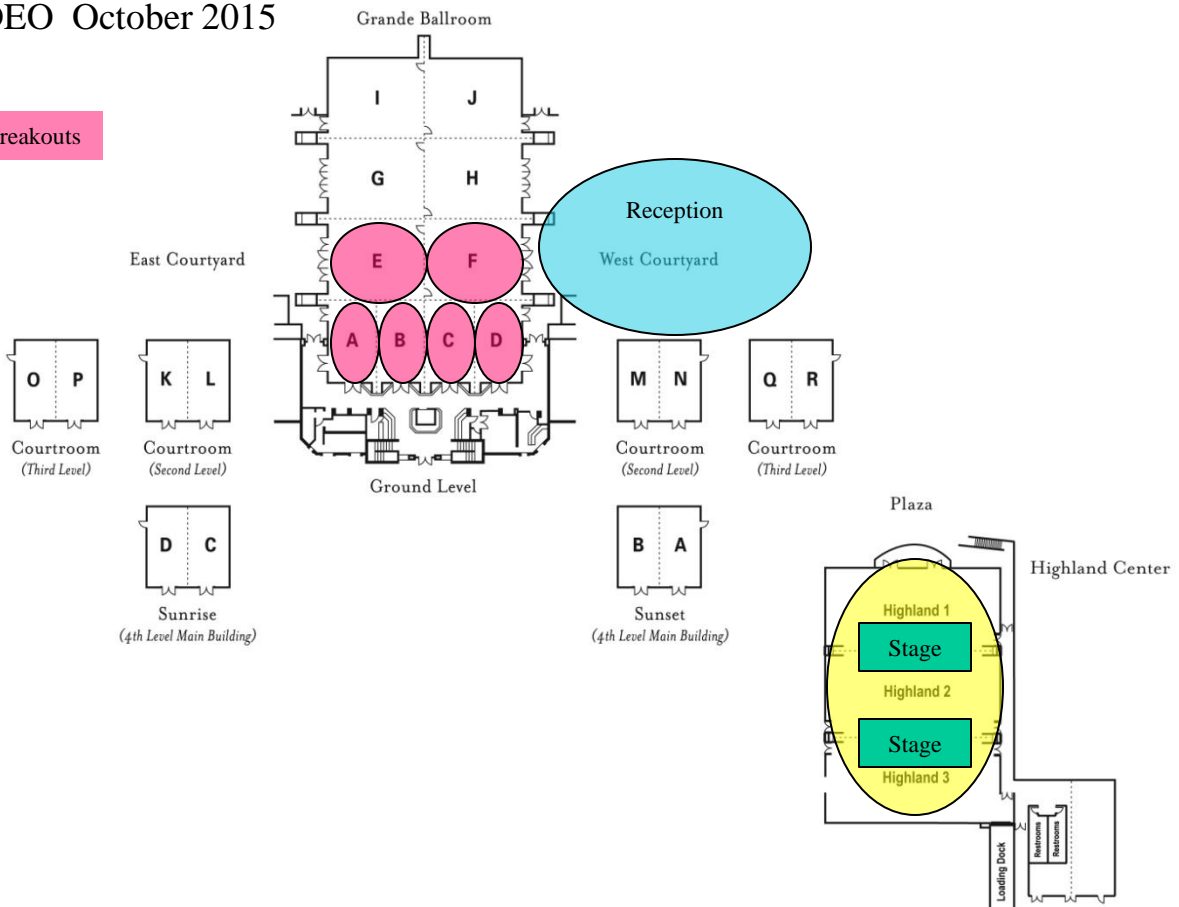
DEO October 2015

reakouts

Grande Ballroom

I J

G H

E F

A B C D

Reception

West Courtyard

East Courtyard

O P

Courtroom
(Third Level)

K L

Courtroom
(Second Level)

Ground Level

M N

Courtroom
(Second Level)

Q R

Courtroom
(Third Level)

D C

Sunrise
(4th Level Main Building)

B A

Sunset
(4th Level Main Building)

Plaza

Highland Center

Highland 1

Stage

Highland 2

Stage

Highland 3

Loading Dock

Restrooms

Restrooms